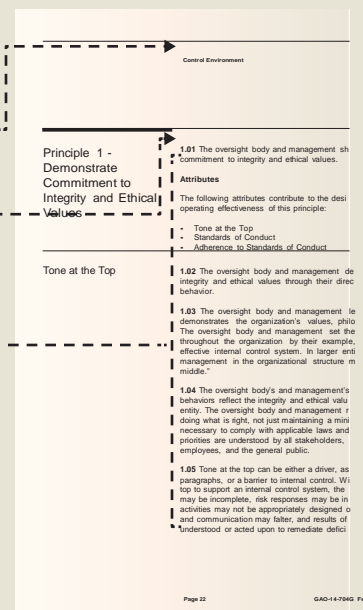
Control Environment

Principle 1 - Demonstrate Commitment to Integrity and Ethical Values

1.01 The oversight body and management sh commitment to integrity and ethical values.

Attributes

The following attributes contribute to the desi operating effectiveness of this principle:

- Tone at the Top
- Standards of Conduct
- Adherence to Standards of Conduct

Tone at the Top

1.02 The oversight body and management de integrity and ethical values through their direc behavior.

1.03 The oversight body and management le demonstrates the organization's values, philo The oversight body and management set the throughout the organization by their example, effective internal control system. In larger enti management in the organizational structure m middle."

1.04 The oversight body's and management's behaviors reflect the integrity and ethical valu entity. The oversight body and management r doing what is right, not just maintaining a mini necessary to comply with applicable laws and priorities are understood by all stakeholders, employees, and the general public.

1.05 Tone at the top can be either a driver, as paragraphs, or a barrier to internal control. Wi top to support an internal control system, the may be incomplete, risk responses may be in activities may not be appropriately designed o and communication may falter, and results of understood or acted upon to remediate defici

Page 22

GAO-14-704G F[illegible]